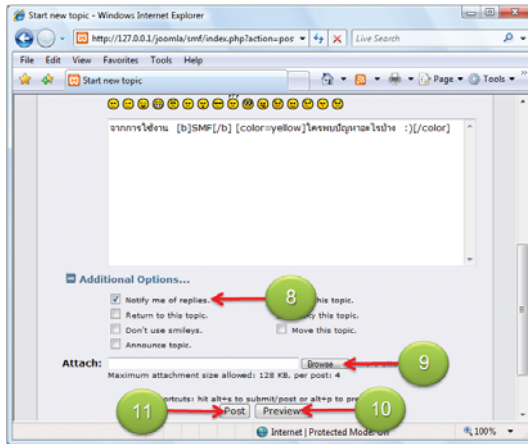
Start new topic - Windows Internet Explorer

http://127.0.0.1/joomla/smf/index.php?action=pos

Live Search

File Edit View Favorites Tools Help

Start new topic

Page ▾ Tools ▾

จากการใช้งาน [b]SMF[/b] [color=yellow]ใครพบปัญหาอะไรบ้าง :)[/color]

Additional Options...

Notify me of replies.

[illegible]his topic.

Return to this topic.

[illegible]ky this topic.

Don't use smileys.

Move this topic.

Announce topic.

8

Attach:

Browse...

9

Maximum attachment size allowed: 128 KB, per post: 4

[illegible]ortcuts: hit alt+s to submit/post or alt+p to pre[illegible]

11

Post

Preview

10

Internet | Protected Mode: On

100%